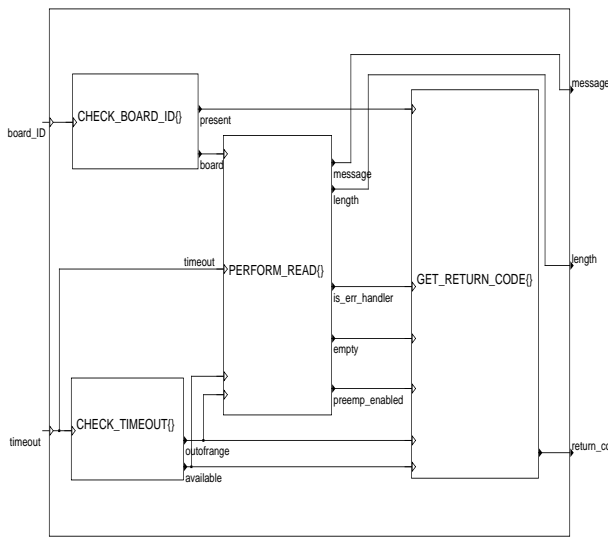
board_ID
CHECK_BOARD_ID{}
present
board
message
length
timeout
PERFORM_READ{}
GET_RETURN_CODE{}
is_err_handler
empty
preemp_enabled
timeout
CHECK_TIMEOUT{}
outofrange
available
message
length
return_co